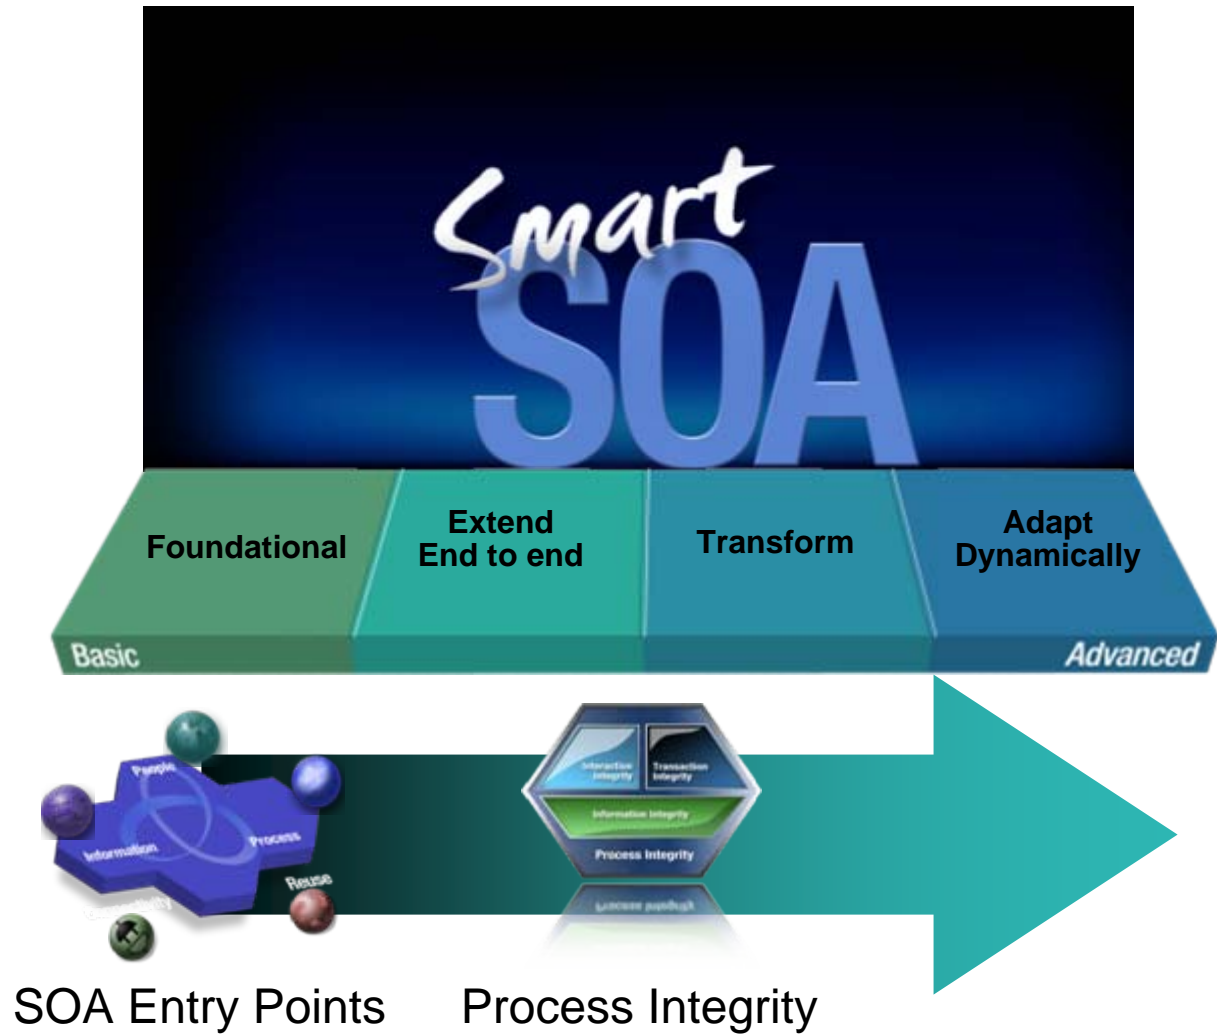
Smart SOA

Foundational

Extend
End to end

Transform

Adapt
Dynamically

Basic

Advanced

People

Information

Process

Reuse

Connectivity

Interaction Integrity

Transaction Integrity

Information Integrity

Process Integrity

SOA Entry Points

Process Integrity